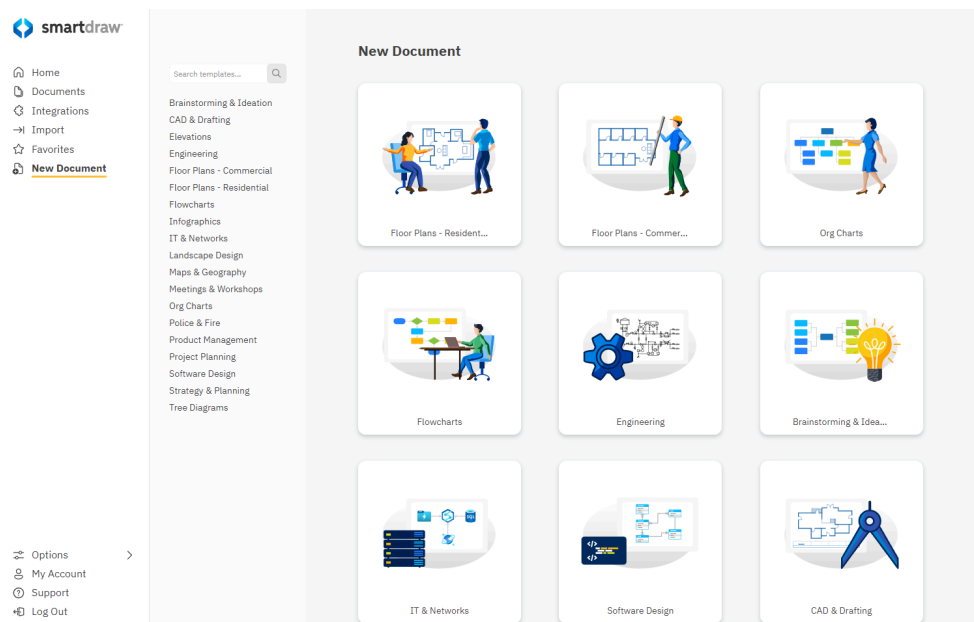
smartdraw

Home
Documents
Integrations
Import
Favorites
New Document

Search templates...

Brainstorming & Ideation
CAD & Drafting
Elevations
Engineering
Floor Plans - Commercial
Floor Plans - Residential
Flowcharts
Infographics
IT & Networks
Landscape Design
Maps & Geography
Meetings & Workshops
Org Charts
Police & Fire
Product Management
Project Planning
Software Design
Strategy & Planning
Tree Diagrams

New Document

Floor Plans - Resident...
Floor Plans - Commer...
Org Charts
Flowcharts
Engineering
Brainstorming & Idea...
IT & Networks
Software Design
CAD & Drafting

Options
My Account
Support
Log Out